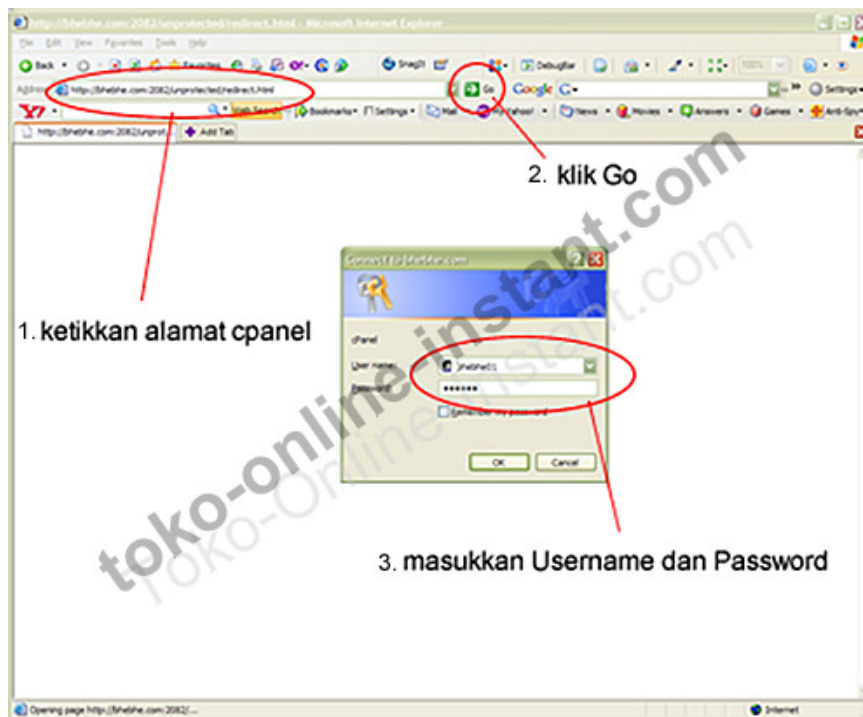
http://bhebhe.com:2082/unprotected/redirect.html - Microsoft Internet Explorer

File Edit View Favorites Tools Help

Back Favorites Snagit Debugbar Settings

Address http://bhebhe.com:2082/unprotected/redirect.html Go Google G

Y! Web Search Bookmarks Settings Mail My Yahoo! News Movies Answers Games Anti-Spy

http://bhebhe.com:2082/unprot... Add Tab

2. klik Go

Connect to bhebhe.com

1. ketikkan alamat cpanel

cPanel

User name: bhebhe01

Password: ••••••

Remember my password

OK Cancel

3. masukkan Username dan Password

toko-online-instant.com

toko-online-instant.com

Opening page http://bhebhe.com:2082/...

Internet